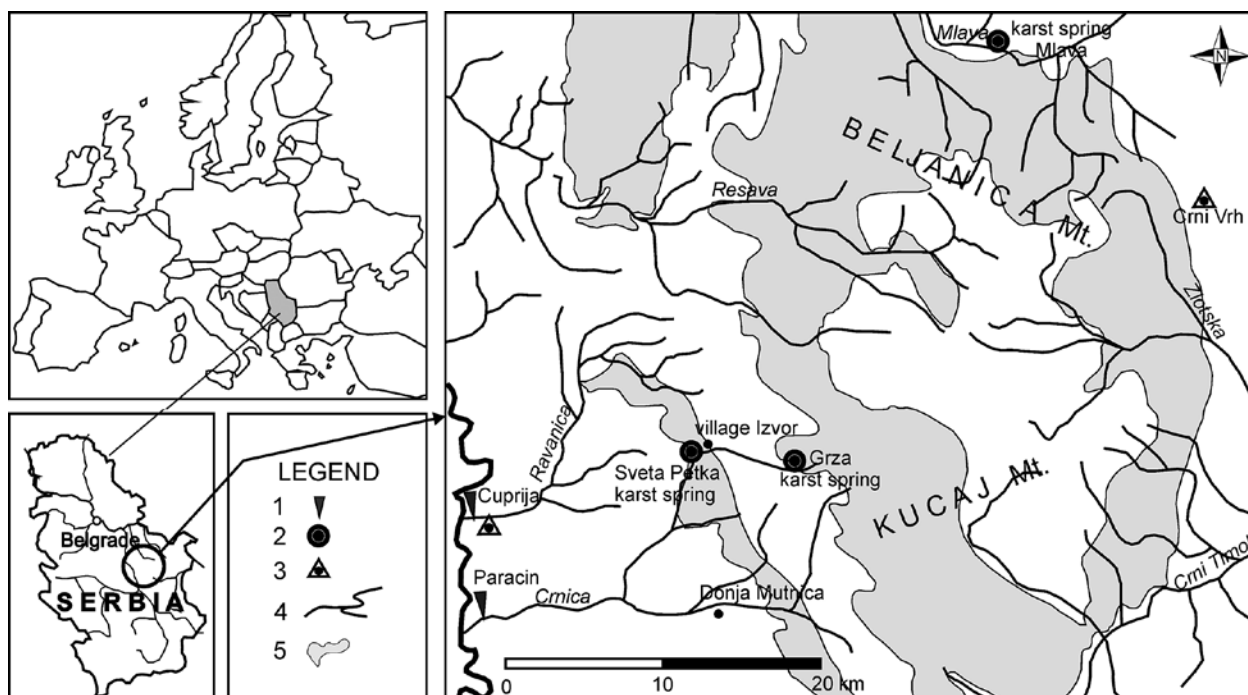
Mlava karst spring Mlava

N

BELJANICA Mt.

Resava

Crni Vrh

Zlotska

Belgrade

SERBIA

LEGEND

1

2

3

4

5

Ravanica

village Izvor

Sveta Petka karst spring

Grza karst spring

Cuprija

KUCAJ Mt.

Paracin

Crnica

Donja Mutnica

Crni Timo

0

10

20 km